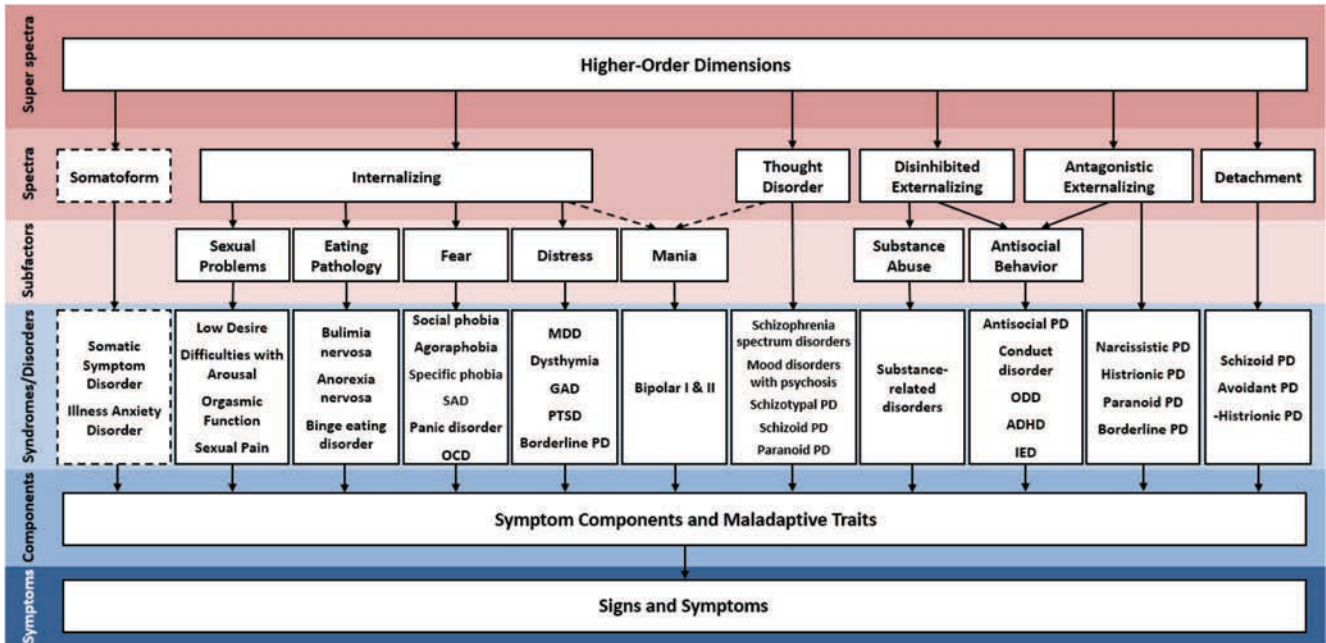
Super spectra

Higher-Order Dimensions

Spectra

Somatoform

Internalizing

Thought Disorder

Disinhibited Externalizing

Antagonistic Externalizing

Detachment

Subfactors

Sexual Problems

Eating Pathology

Fear

Distress

Mania

Substance Abuse

Antisocial Behavior

Syndromes/Disorders

Somatic Symptom Disorder
Illness Anxiety Disorder

Low Desire
Difficulties with Arousal
Orgasmic Function
Sexual Pain

Bulimia nervosa
Anorexia nervosa
Binge eating disorder

Social phobia
Agoraphobia
Specific phobia
SAD
Panic disorder
OCD

MDD
Dysthymia
GAD
PTSD
Borderline PD

Bipolar I & II

Schizophrenia spectrum disorders
Mood disorders with psychosis
Schizotypal PD
Schizoid PD
Paranoid PD

Substance-related disorders

Antisocial PD
Conduct disorder
ODD
ADHD
IED

Narcissistic PD
Histrionic PD
Paranoid PD
Borderline PD

Schizoid PD
Avoidant PD
-Histrionic PD

Components

Symptom Components and Maladaptive Traits

Symptoms

Signs and Symptoms